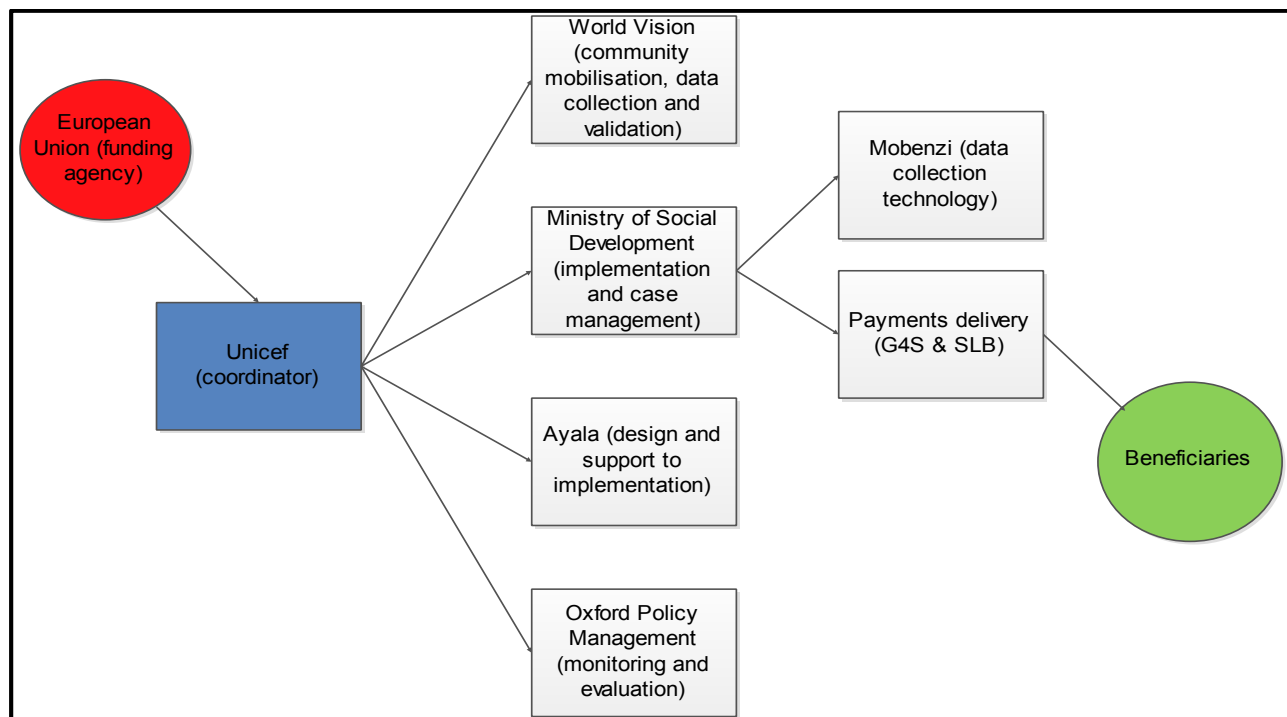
European Union (funding agency)

Unicef (coordinator)

World Vision (community mobilisation, data collection and validation)

Ministry of Social Development (implementation and case management)

Ayala (design and support to implementation)

Oxford Policy Management (monitoring and evaluation)

Mobenzi (data collection technology)

Payments delivery (G4S & SLB)

Beneficiaries